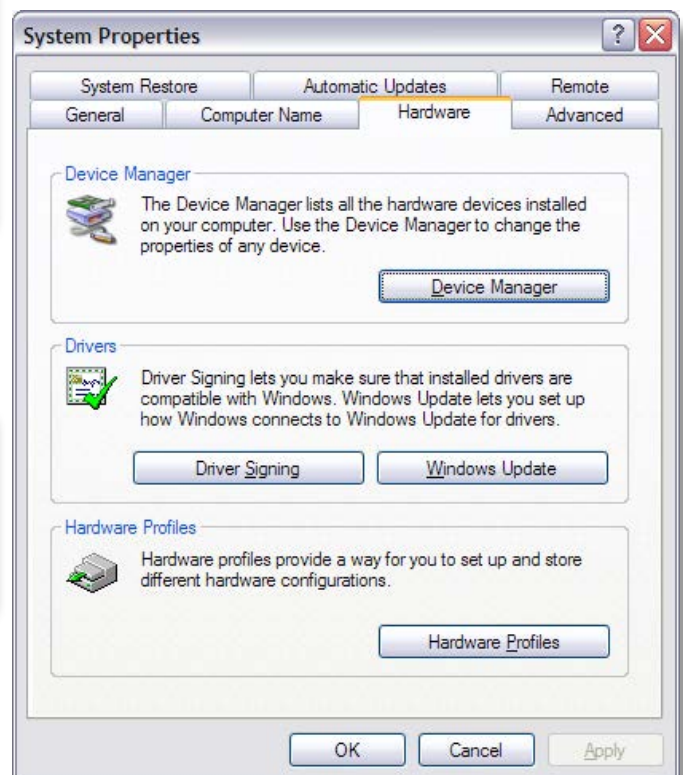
System Properties

System Restore | Automatic Updates | Remote
General | Computer Name | Hardware | Advanced

Device Manager

The Device Manager lists all the hardware devices installed on your computer. Use the Device Manager to change the properties of any device.

Device Manager

Drivers

Driver Signing lets you make sure that installed drivers are compatible with Windows. Windows Update lets you set up how Windows connects to Windows Update for drivers.

Driver Signing

Windows Update

Hardware Profiles

Hardware profiles provide a way for you to set up and store different hardware configurations.

Hardware Profiles

OK

Cancel

Apply